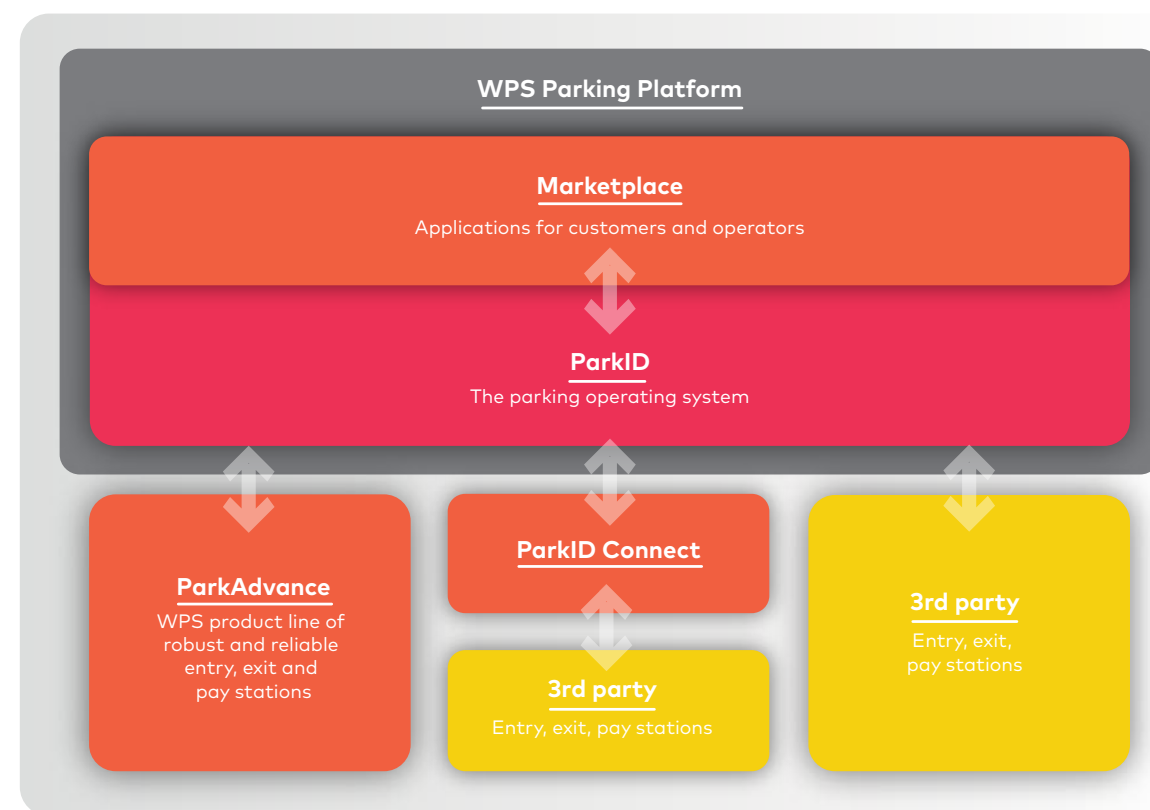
WPS Parking Platform

Marketplace
Applications for customers and operators

ParkID
The parking operating system

ParkAdvance
WPS product line of robust and reliable entry, exit and pay stations

ParkID Connect

3rd party
Entry, exit, pay stations

3rd party
Entry, exit, pay stations